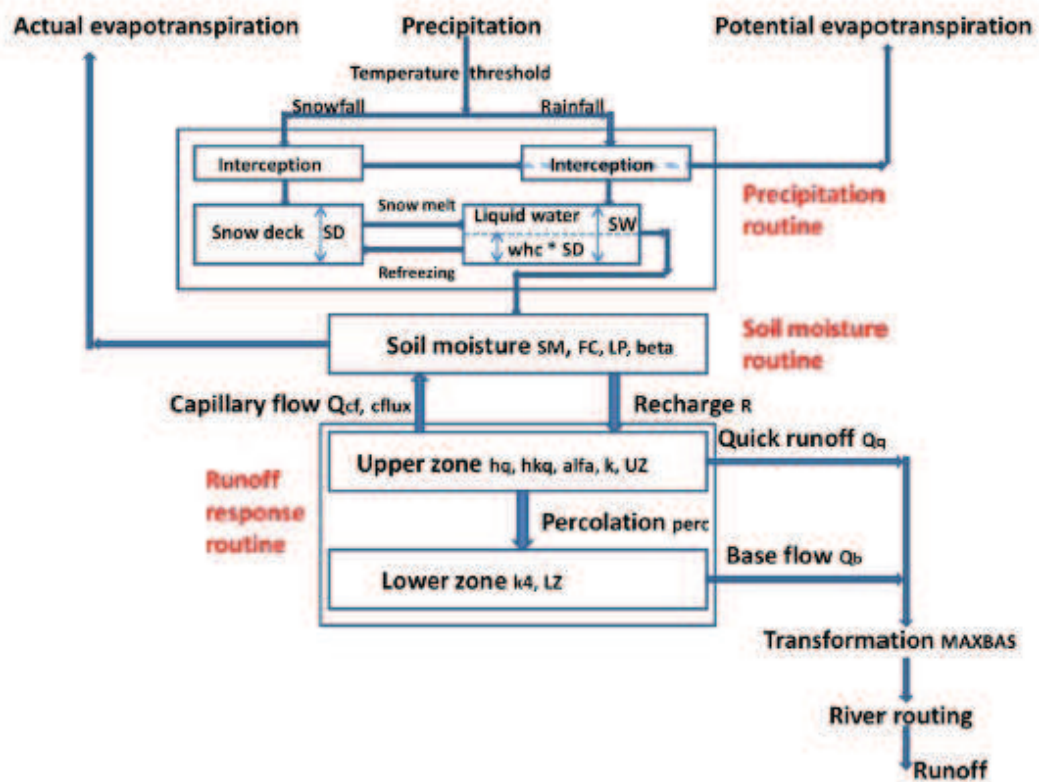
Actual evapotranspiration

Precipitation

Potential evapotranspiration

Temperature threshold

Snowfall

Rainfall

Interception

Interception

Precipitation routine

Snow deck

SD

Snow melt

Liquid water

SW

whc * SD

Refreezing

Soil moisture SM, FC, LP, beta

Soil moisture routine

Capillary flow $Q_{cf}$, cflux

Recharge R

Upper zone hq, hkq, alfa, k, UZ

Quick runoff $Q_q$

Runoff response routine

Percolation perc

Base flow $Q_b$

Lower zone k4, LZ

Transformation MAXBAS

River routing

Runoff